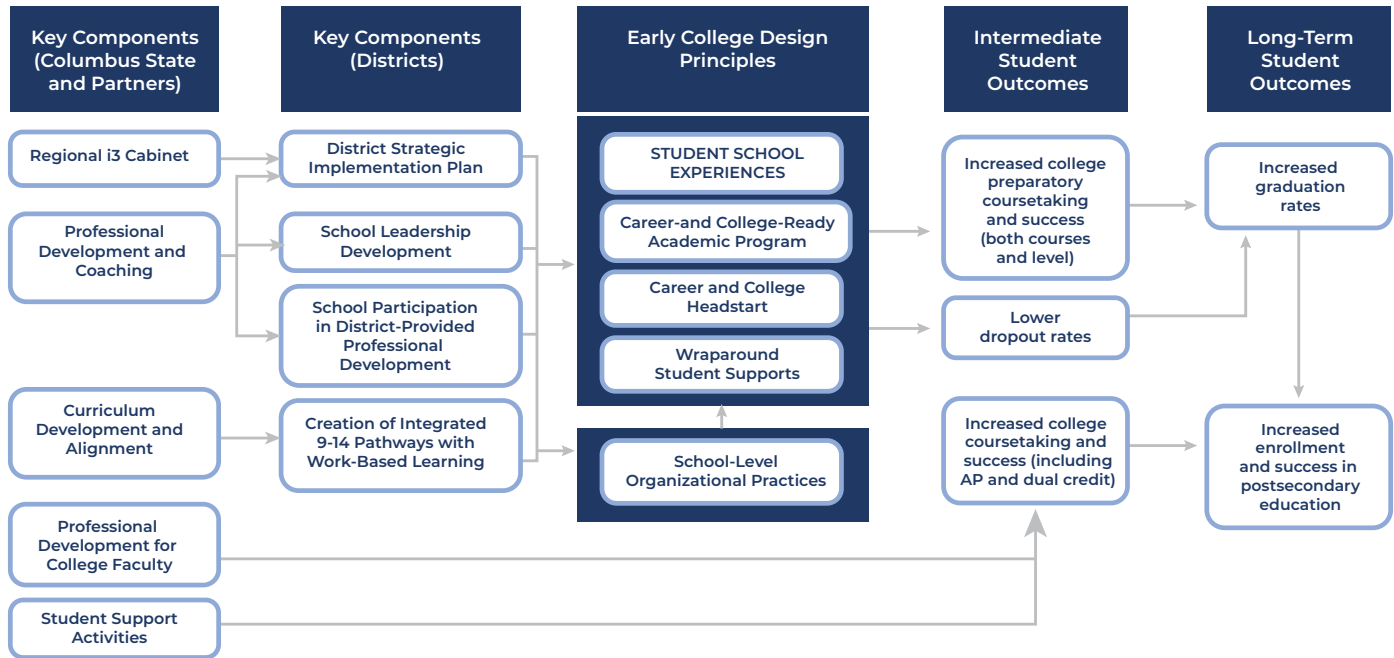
Key Components (Columbus State and Partners)

Key Components (Districts)

Early College Design Principles

Intermediate Student Outcomes

Long-Term Student Outcomes

Regional i3 Cabinet

Professional Development and Coaching

Curriculum Development and Alignment

Professional Development for College Faculty

Student Support Activities

District Strategic Implementation Plan

School Leadership Development

School Participation in District-Provided Professional Development

Creation of Integrated 9-14 Pathways with Work-Based Learning

STUDENT SCHOOL EXPERIENCES

Career-and College-Ready Academic Program

Career and College Headstart

Wraparound Student Supports

School-Level Organizational Practices

Increased college preparatory coursetaking and success (both courses and level)

Lower dropout rates

Increased college coursetaking and success (including AP and dual credit)

Increased graduation rates

Increased enrollment and success in postsecondary education